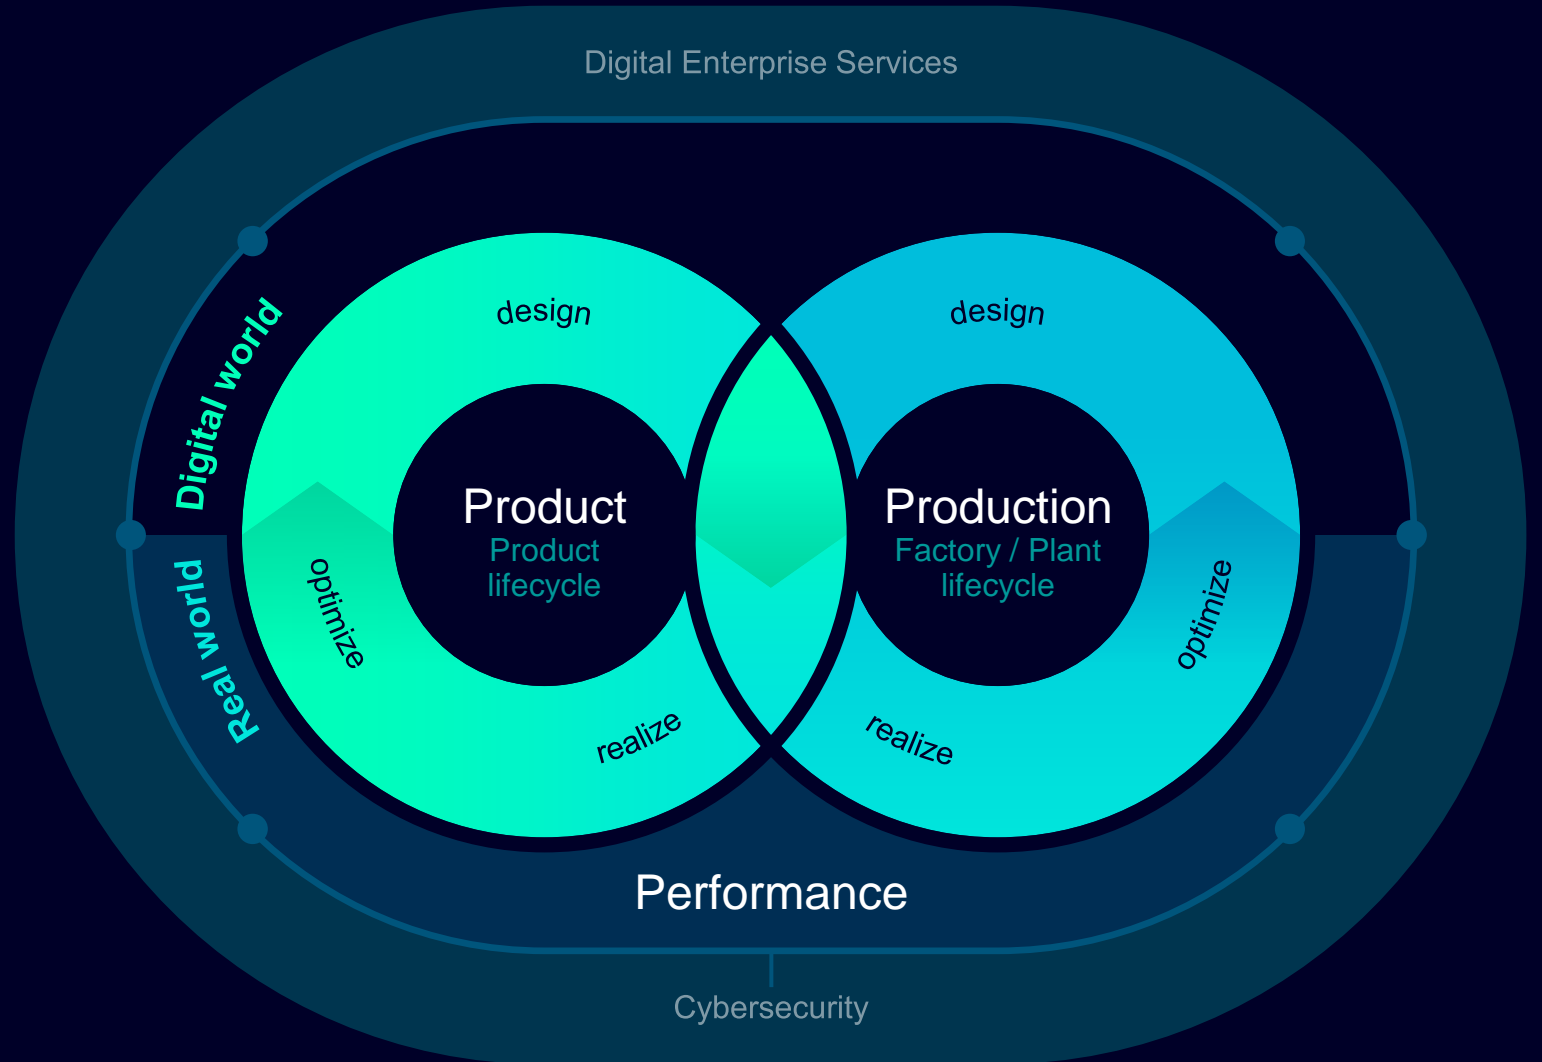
Digital Enterprise Services

Digital world

Real world

design

Product
Product lifecycle

optimize

realize

design

Production
Factory / Plant lifecycle

optimize

realize

Performance

Cybersecurity